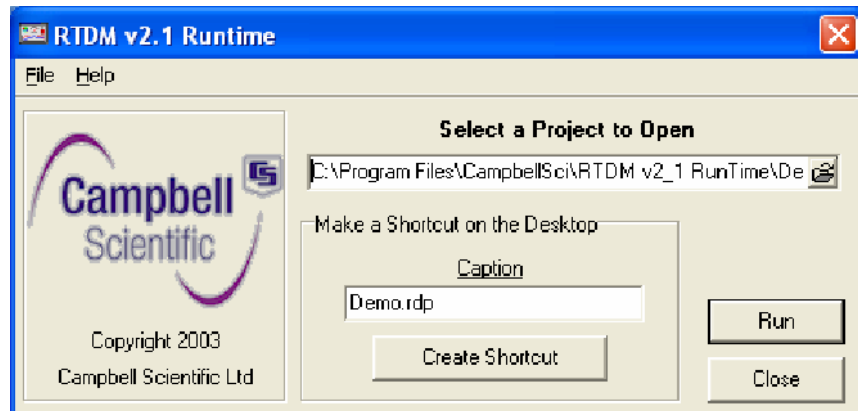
RTDM v2.1 Runtime

File Help

Campbell Scientific

Copyright 2003

Campbell Scientific Ltd

Select a Project to Open

C:\Program Files\CampbellSci\RTDM v2_1 RunTime\De

Make a Shortcut on the Desktop

Caption

Demo.rdp

Create Shortcut

Run

Close